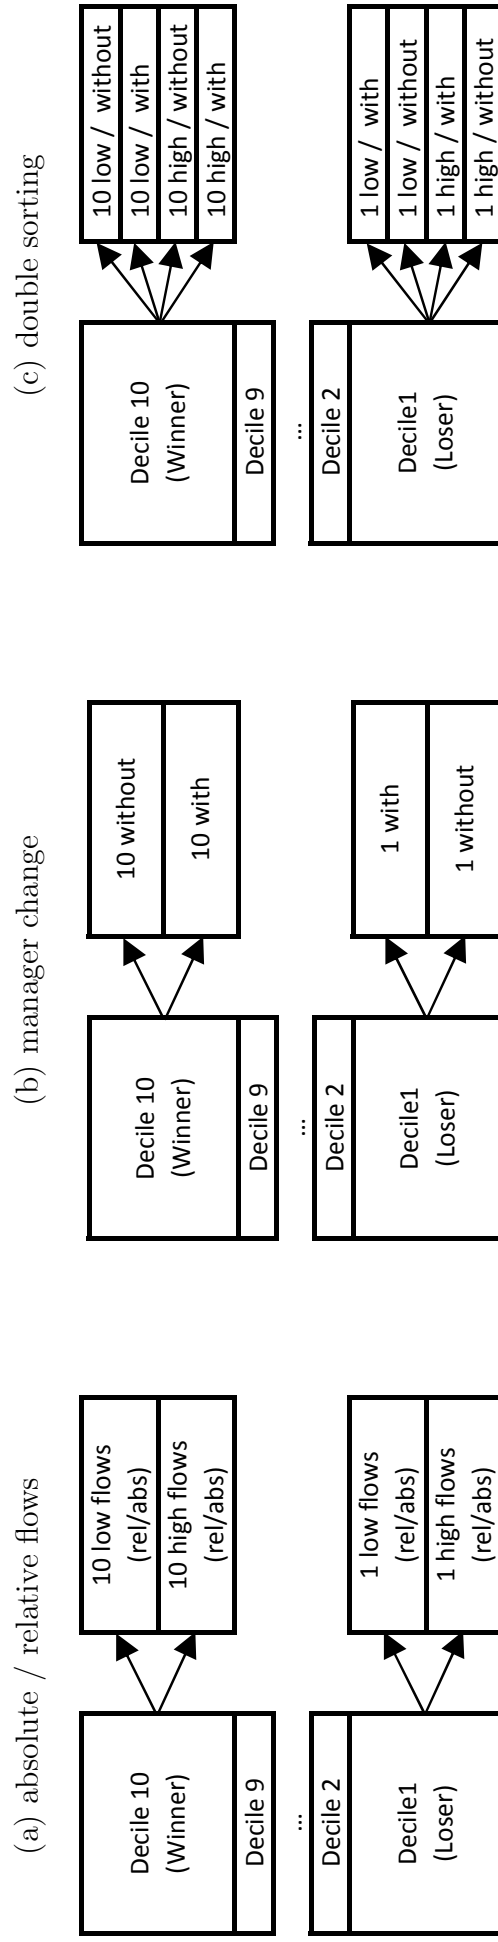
(a) absolute / relative flows

Decile 10 (Winner)

Decile 9

...

Decile 2

Decile1 (Loser)

10 low flows (rel/abs)

10 high flows (rel/abs)

1 low flows (rel/abs)

1 high flows (rel/abs)

(b) manager change

Decile 10 (Winner)

Decile 9

...

Decile 2

Decile1 (Loser)

10 without

10 with

1 with

1 without

(c) double sorting

Decile 10 (Winner)

Decile 9

...

Decile 2

Decile1 (Loser)

10 low / without

10 low / with

10 high / without

10 high / with

1 low / with

1 low / without

1 high / with

1 high / without